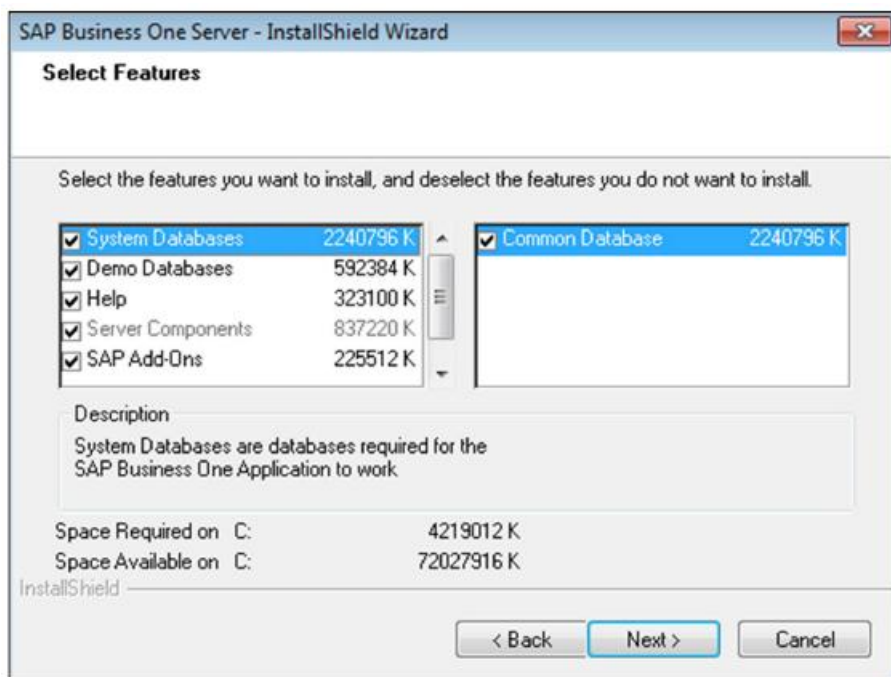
SAP Business One Server - InstallShield Wizard

Select Features

Select the features you want to install, and deselect the features you do not want to install.

System Databases 2240796 K
Demo Databases 592384 K
Help 323100 K
Server Components 837220 K
SAP Add-Ons 225512 K

Common Database 2240796 K

Description

System Databases are databases required for the SAP Business One Application to work

Space Required on C: 4219012 K
Space Available on C: 72027916 K

InstallShield

< Back
Next >
Cancel